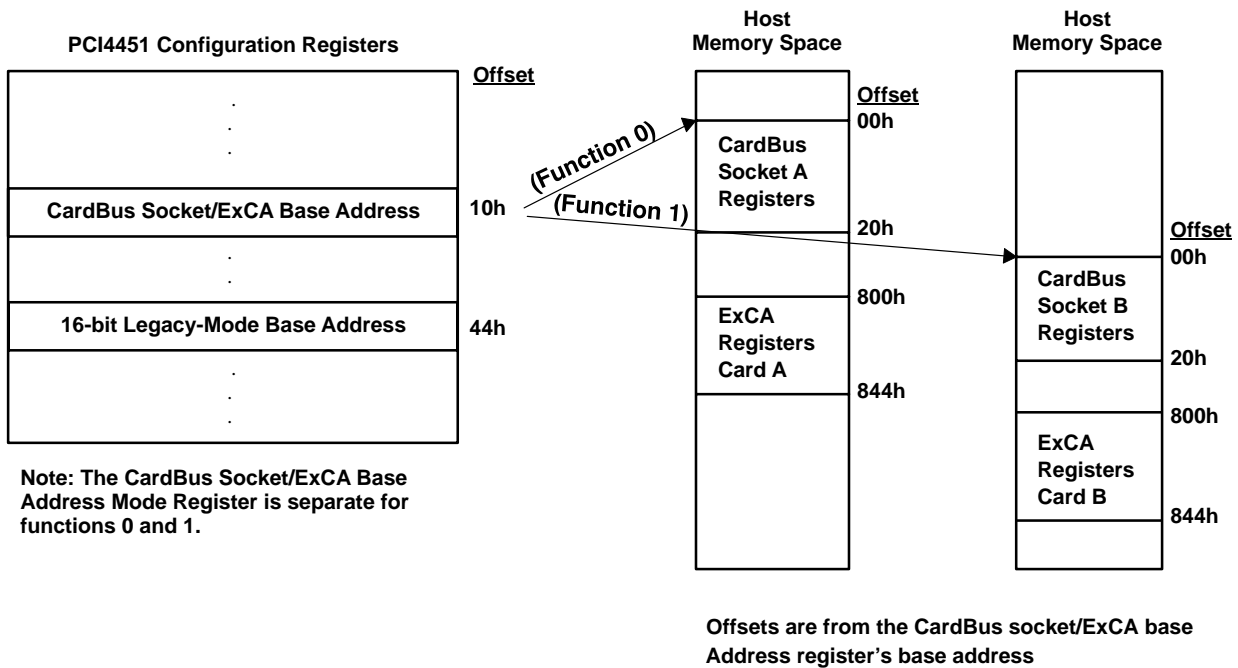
PCI4451 Configuration Registers

Offset

.
.
.

CardBus Socket/ExCA Base Address

10h

.
.

16-bit Legacy-Mode Base Address

44h

.
.
.

Note: The CardBus Socket/ExCA Base Address Mode Register is separate for functions 0 and 1.

(Function 0)

(Function 1)

Host Memory Space

Offset

00h

CardBus Socket A Registers

20h

800h

ExCA Registers Card A

844h

Host Memory Space

Offset

00h

CardBus Socket B Registers

20h

800h

ExCA Registers Card B

844h

Offsets are from the CardBus socket/ExCA base Address register's base address